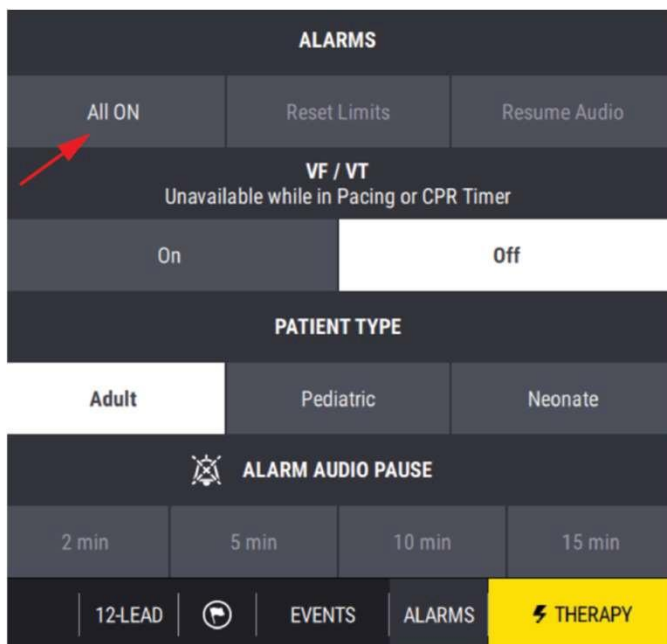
ALARMS

All ON | Reset Limits | Resume Audio

VF / VT
Unavailable while in Pacing or CPR Timer

On | Off

PATIENT TYPE

Adult | Pediatric | Neonate

ALARM AUDIO PAUSE

2 min | 5 min | 10 min | 15 min

12-LEAD | EVENTS | ALARMS | THERAPY